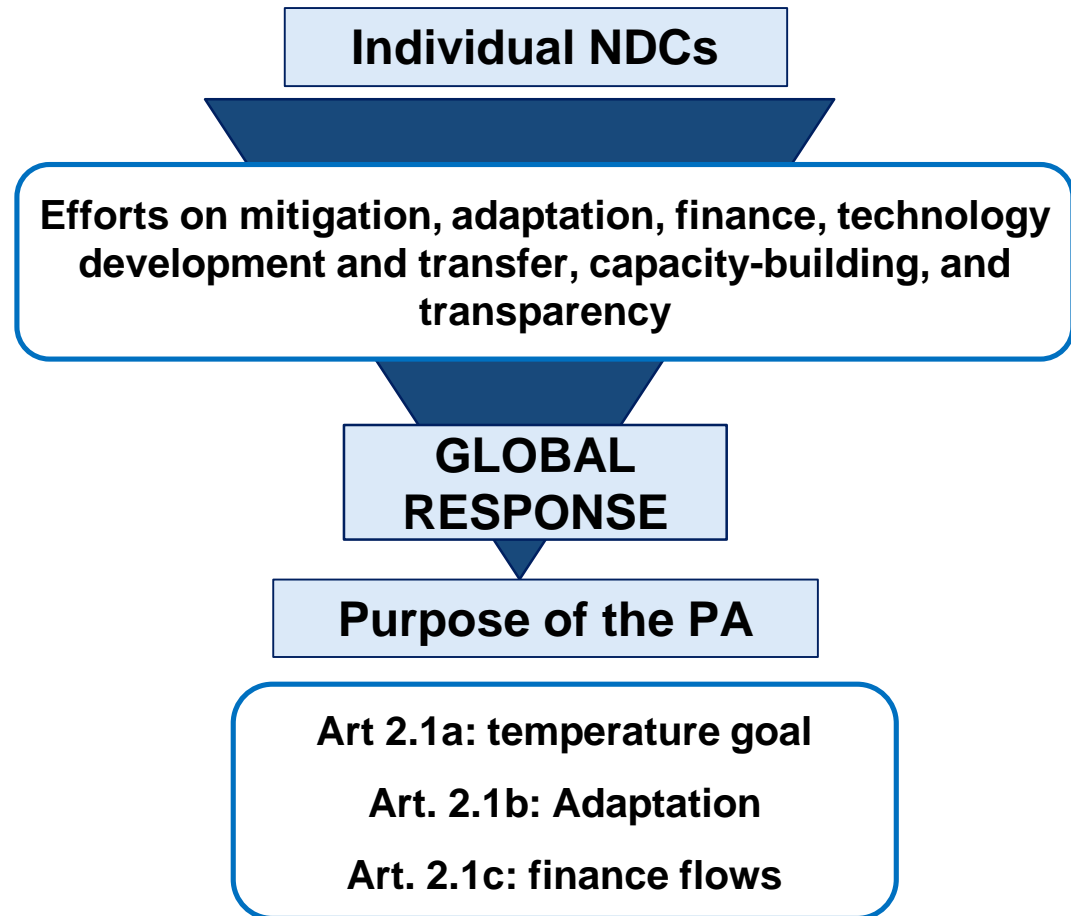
Individual NDCs

Efforts on mitigation, adaptation, finance, technology development and transfer, capacity-building, and transparency

GLOBAL RESPONSE

Purpose of the PA

Art 2.1a: temperature goal

Art. 2.1b: Adaptation

Art. 2.1c: finance flows